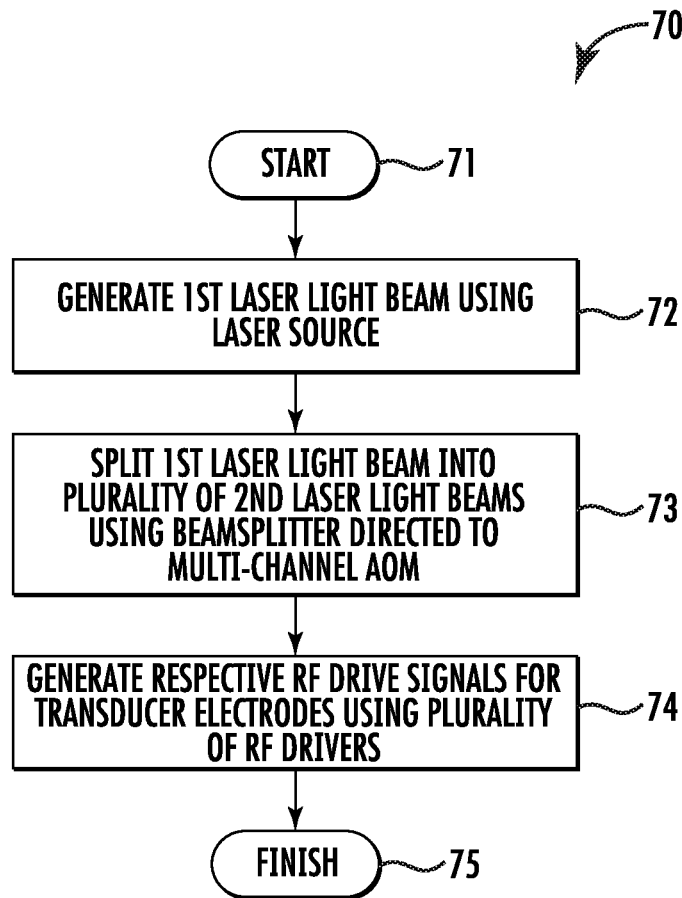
70

START 71

GENERATE 1ST LASER LIGHT BEAM USING LASER SOURCE 72

SPLIT 1ST LASER LIGHT BEAM INTO PLURALITY OF 2ND LASER LIGHT BEAMS USING BEAMSPLITTER DIRECTED TO MULTI-CHANNEL AOM 73

GENERATE RESPECTIVE RF DRIVE SIGNALS FOR TRANSDUCER ELECTRODES USING PLURALITY OF RF DRIVERS 74

FINISH 75